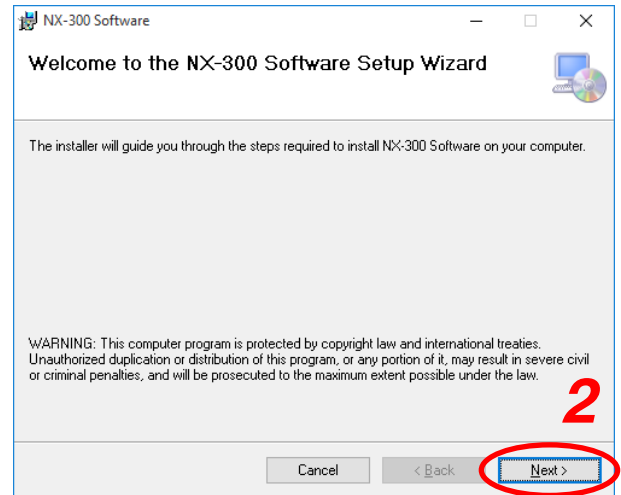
NX-300 Software

Welcome to the NX-300 Software Setup Wizard

The installer will guide you through the steps required to install NX-300 Software on your computer.

WARNING: This computer program is protected by copyright law and international treaties. Unauthorized duplication or distribution of this program, or any portion of it, may result in severe civil or criminal penalties, and will be prosecuted to the maximum extent possible under the law.

2

Cancel

< Back

Next >